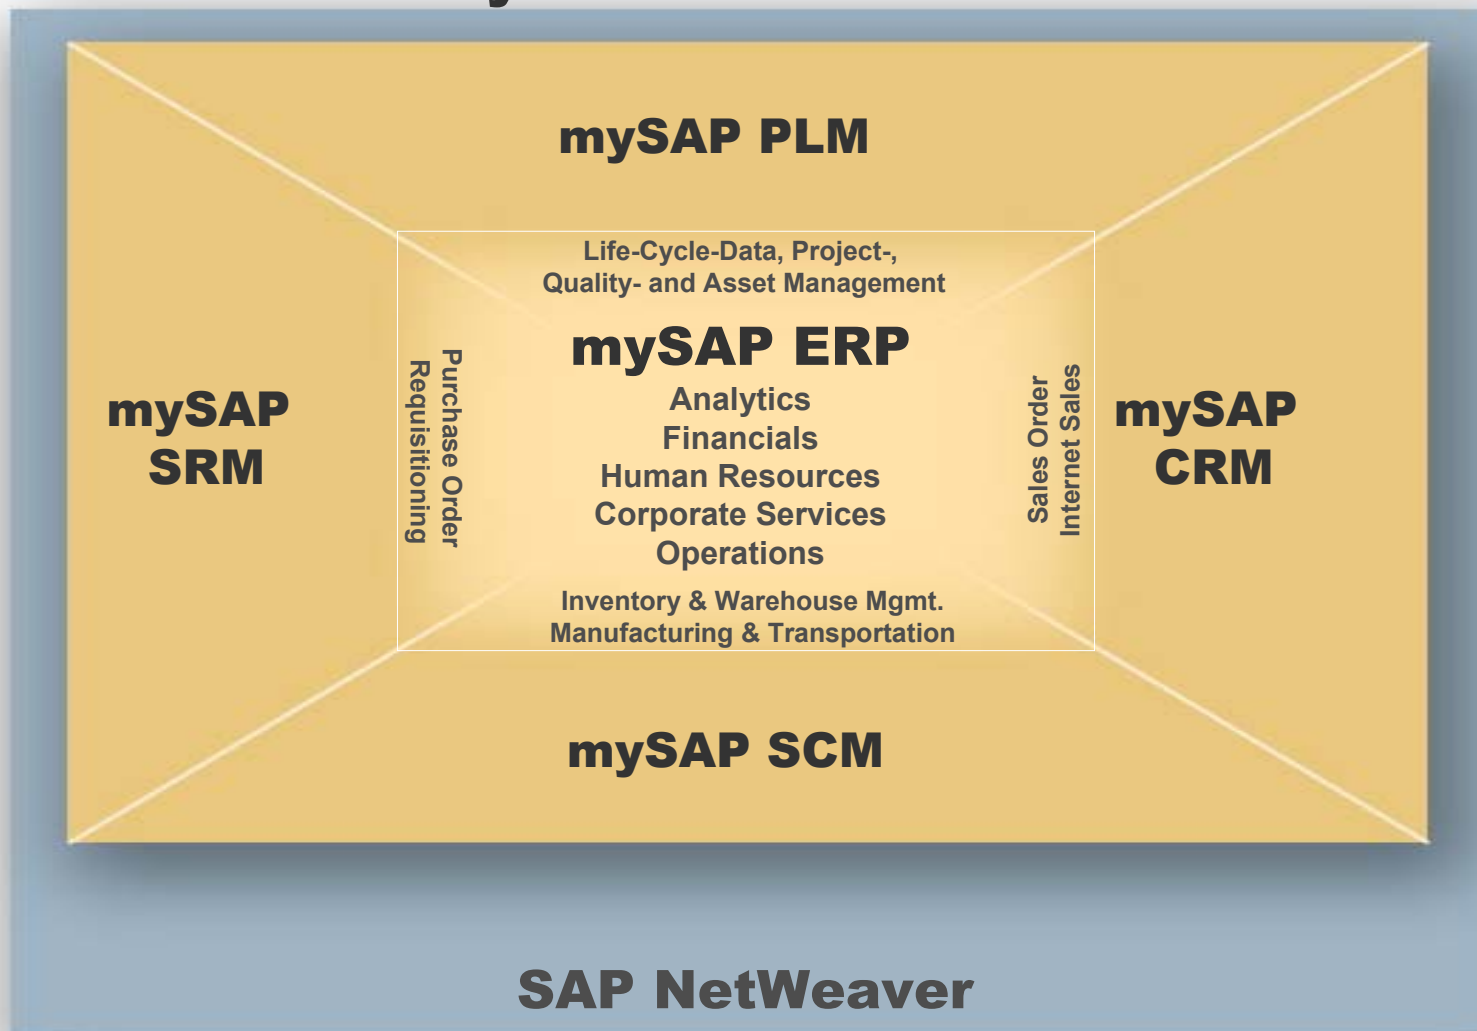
mySAP PLM

Life-Cycle-Data, Project-, Quality- and Asset Management

mySAP SRM

Purchase Order
Requisitioning

mySAP ERP
Analytics
Financials
Human Resources
Corporate Services
Operations

Sales Order
Internet Sales

mySAP CRM

Inventory & Warehouse Mgmt.
Manufacturing & Transportation

mySAP SCM

SAP NetWeaver